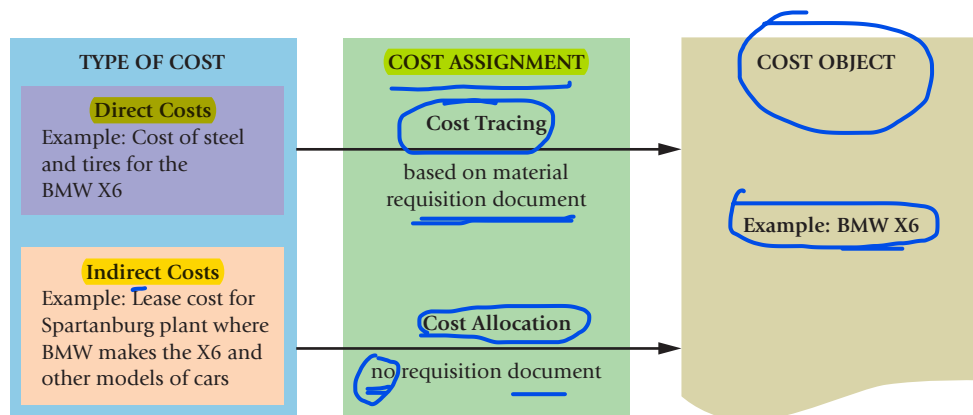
TYPE OF COST

Direct Costs
Example: Cost of steel and tires for the BMW X6

Indirect Costs
Example: Lease cost for Spartanburg plant where BMW makes the X6 and other models of cars

COST ASSIGNMENT

Cost Tracing
based on material requisition document

Cost Allocation
no requisition document

COST OBJECT

Example: BMW X6